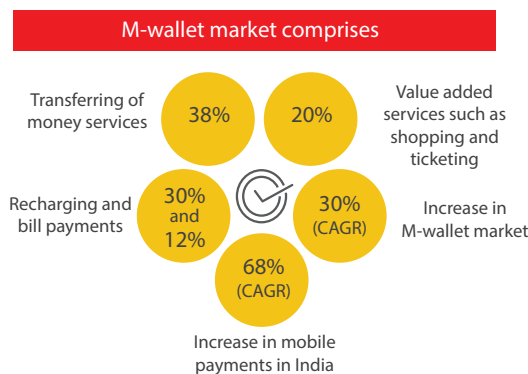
M-wallet market comprises

Transferring of money services

38%

20%

Value added services such as shopping and ticketing

Recharging and bill payments

30% and 12%

30% (CAGR)

Increase in M-wallet market

68% (CAGR)

Increase in mobile payments in India